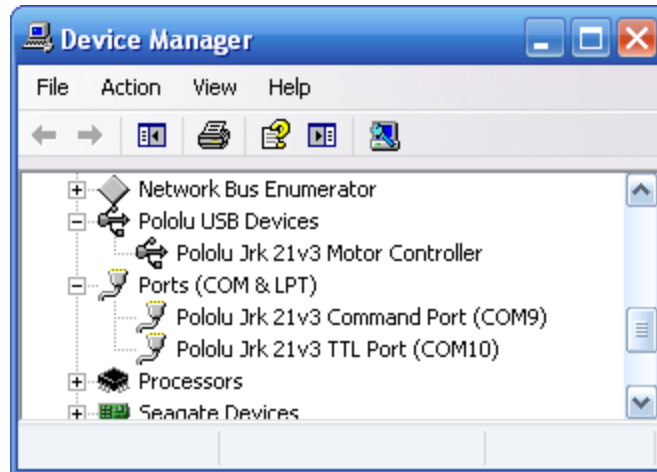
Device Manager

File Action View Help

Network Bus Enumerator
Pololu USB Devices
Pololu Jrk 21v3 Motor Controller
Ports (COM & LPT)
Pololu Jrk 21v3 Command Port (COM9)
Pololu Jrk 21v3 TTL Port (COM10)
Processors
Seagate Devices